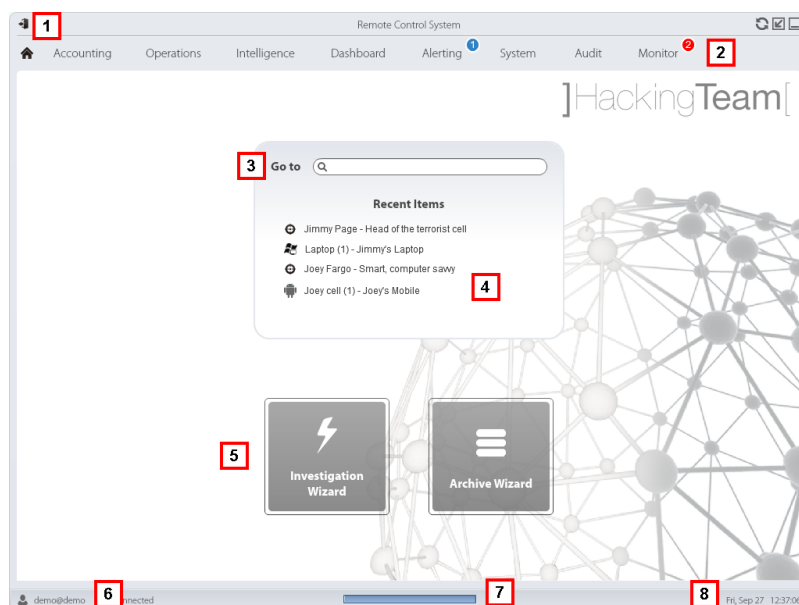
1
Remote Control System

Accounting Operations Intelligence Dashboard Alerting 1 System Audit Monitor 2
2

]HackingTeam[

3
Go to

Recent Items

Jimmy Page - Head of the terrorist cell
Laptop (1) - Jimmy's Laptop
Joey Fargo - Smart, computer savy
Joey cell (1) - Joey's Mobile
4

5
Investigation Wizard

Archive Wizard

demo@demo 6 nnected 7 8 Fri, Sep 27 12:37:0